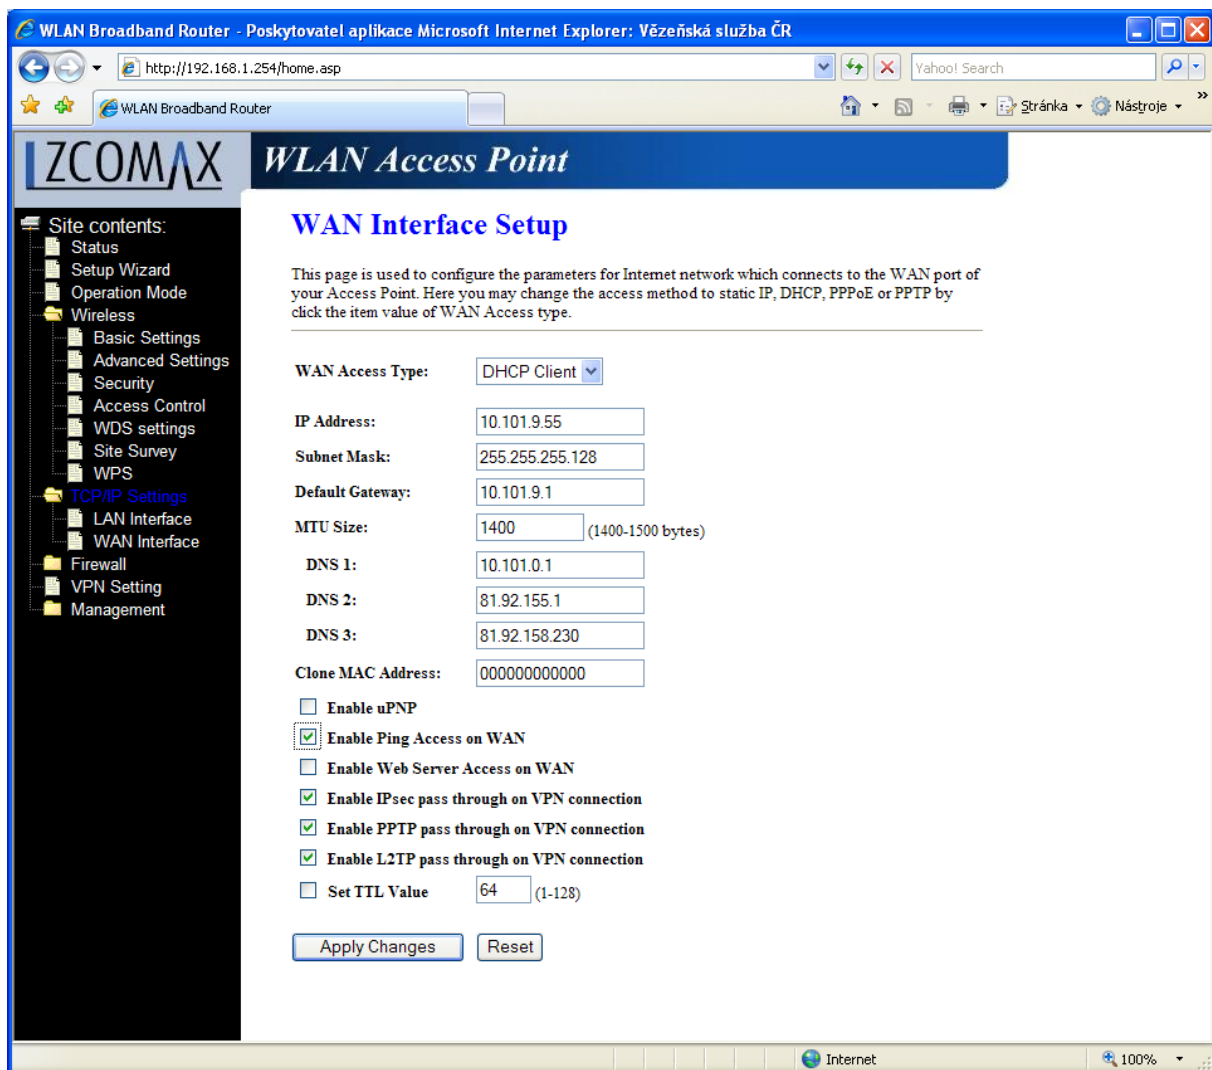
WLAN Broadband Router - Poskytovatel aplikace Microsoft Internet Explorer: Vězeňská služba ČR

http://192.168.1.254/home.asp

Yahoo! Search

WLAN Broadband Router

Stránka Nástroje

ZCOMAX

WLAN Access Point

Site contents:
Status
Setup Wizard
Operation Mode
Wireless
Basic Settings
Advanced Settings
Security
Access Control
WDS settings
Site Survey
WPS
TCP/IP Settings
LAN Interface
WAN Interface
Firewall
VPN Setting
Management

WAN Interface Setup

This page is used to configure the parameters for Internet network which connects to the WAN port of your Access Point. Here you may change the access method to static IP, DHCP, PPPoE or PPTP by click the item value of WAN Access type.

WAN Access Type: DHCP Client

IP Address: 10.101.9.55
Subnet Mask: 255.255.255.128
Default Gateway: 10.101.9.1
MTU Size: 1400 (1400-1500 bytes)
DNS 1: 10.101.0.1
DNS 2: 81.92.155.1
DNS 3: 81.92.158.230
Clone MAC Address: 000000000000

Enable uPNP
Enable Ping Access on WAN
Enable Web Server Access on WAN
Enable IPsec pass through on VPN connection
Enable PPTP pass through on VPN connection
Enable L2TP pass through on VPN connection
Set TTL Value 64 (1-128)

Apply Changes Reset

Internet
100%